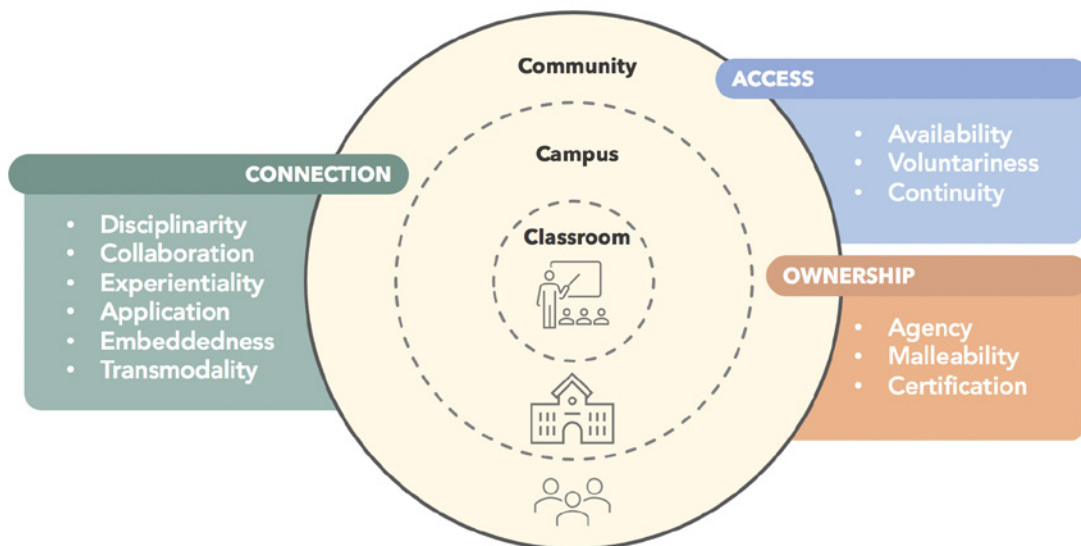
Community

Campus

Classroom

CONNECTION

- Disciplinarity
- Collaboration
- Experientiality
- Application
- Embeddedness
- Transmodality

ACCESS

- Availability
- Voluntariness
- Continuity

OWNERSHIP

- Agency
- Malleability
- Certification